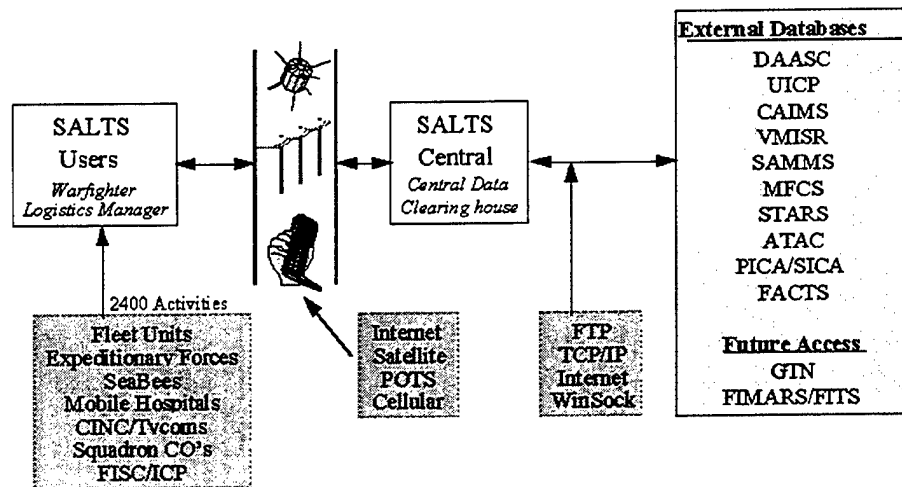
SALTS
Users
Warfighter
Logistics Manager

2400 Activities

Fleet Units
Expeditionary Forces
SeaBees
Mobile Hospitals
CINC/Tycoms
Squadron CO's
FISC/ICP

Internet
Satellite
POTS
Cellular

SALTS
Central
Central Data
Clearing house

FTP
TCP/IP
Internet
WinSock

External Databases
DAASC
UICP
CAIMS
VMISR
SAMMS
MFCS
STARS
ATAC
PICA/SICA
FACTS

Future Access
GTN
FIMARS/FITS